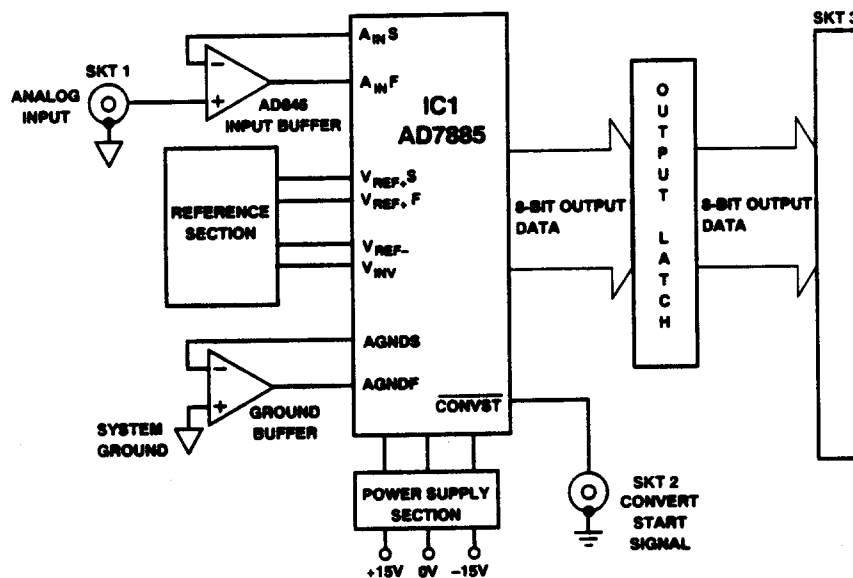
SKT 1

ANALOG INPUT

AD846 INPUT BUFFER

$A_{IN}S$

$A_{IN}F$

IC1 AD7885

REFERENCE SECTION

$V_{REF+}S$

$V_{REF+}F$

$V_{REF-}$

$V_{INV}$

8-BIT OUTPUT DATA

O U T P U T L A T C H

8-BIT OUTPUT DATA

SKT 3

AGNDS

AGNDF

$\overline{CONVST}$

SYSTEM GROUND

GROUND BUFFER

POWER SUPPLY SECTION

+15V 0V −15V

SKT 2 CONVERT START SIGNAL